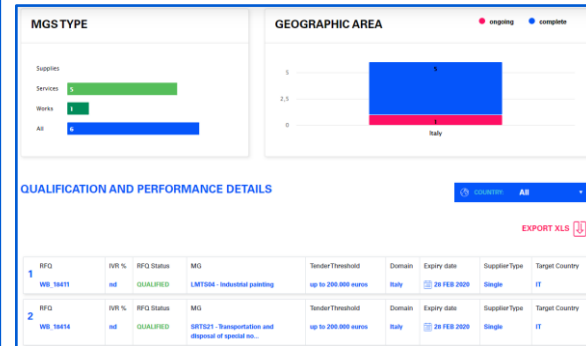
MGS TYPE

Supplies
Services 5
Works 1
All 6

GEOGRAPHIC AREA

ongoing complete

5
2,5
0

5
1
Italy

QUALIFICATION AND PERFORMANCE DETAILS

COUNTRY: All

EXPORT XLS

1
| RFQ | IVR % | RFQ Status | MG | TenderThreshold | Domain | Expiry date | SupplierType | Target Country |
|---|---|---|---|---|---|---|---|---|
| WB_18411 | nd | QUALIFIED | LMTS04 - Industrial painting | up to 200.000 euros | Italy | 28 FEB 2020 | Single | IT |

2
| RFQ | IVR % | RFQ Status | MG | TenderThreshold | Domain | Expiry date | SupplierType | Target Country |
|---|---|---|---|---|---|---|---|---|
| WB_18414 | nd | QUALIFIED | SRTS21 - Transportation and disposal of special no... | up to 200.000 euros | Italy | 28 FEB 2020 | Single | IT |